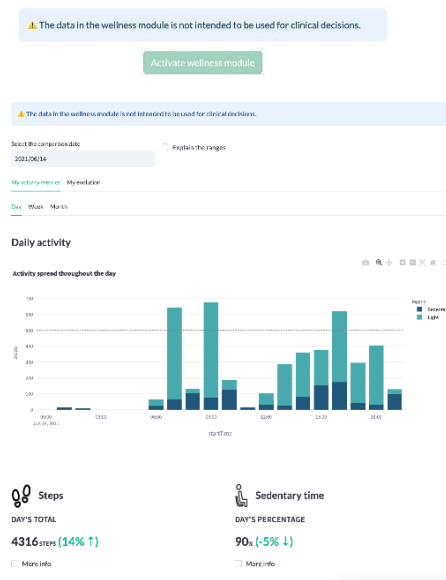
⚠️ The data in the wellness module is not intended to be used for clinical decisions.

Activate wellness module

⚠️ The data in the wellness module is not intended to be used for clinical decisions.

Select the comparison date

2021/06/14

Explain the ranges

My activity metrics My evolution

Day Week Month

Daily activity

Activity spread throughout the day

legend
Sedentary
Light

700
600
500
400
300
200
100
0

00:00
Jun 14, 2021
03:00
06:00
09:00
12:00
15:00
18:00

startTime

Steps

DAY'S TOTAL

4316 STEPS (14% ↑)

More info

Sedentary time

DAY'S PERCENTAGE

90% (-5% ↓)

More info